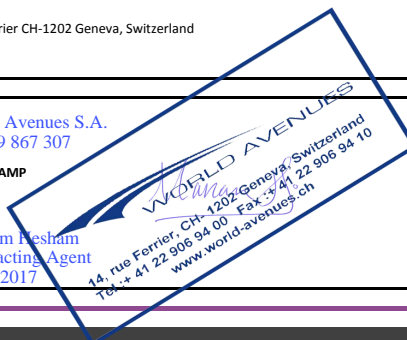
rier CH-1202 Geneva, Switzerland

Avenues S.A.
9 867 307

AMP

m Hesham
acting Agent
2017

WORLD AVENUES
14, rue Ferrier, CH-1202 Geneva, Switzerland
Tel.: + 41 22 906 94 00 Fax: + 41 22 906 94 10
www.world-avenues.ch